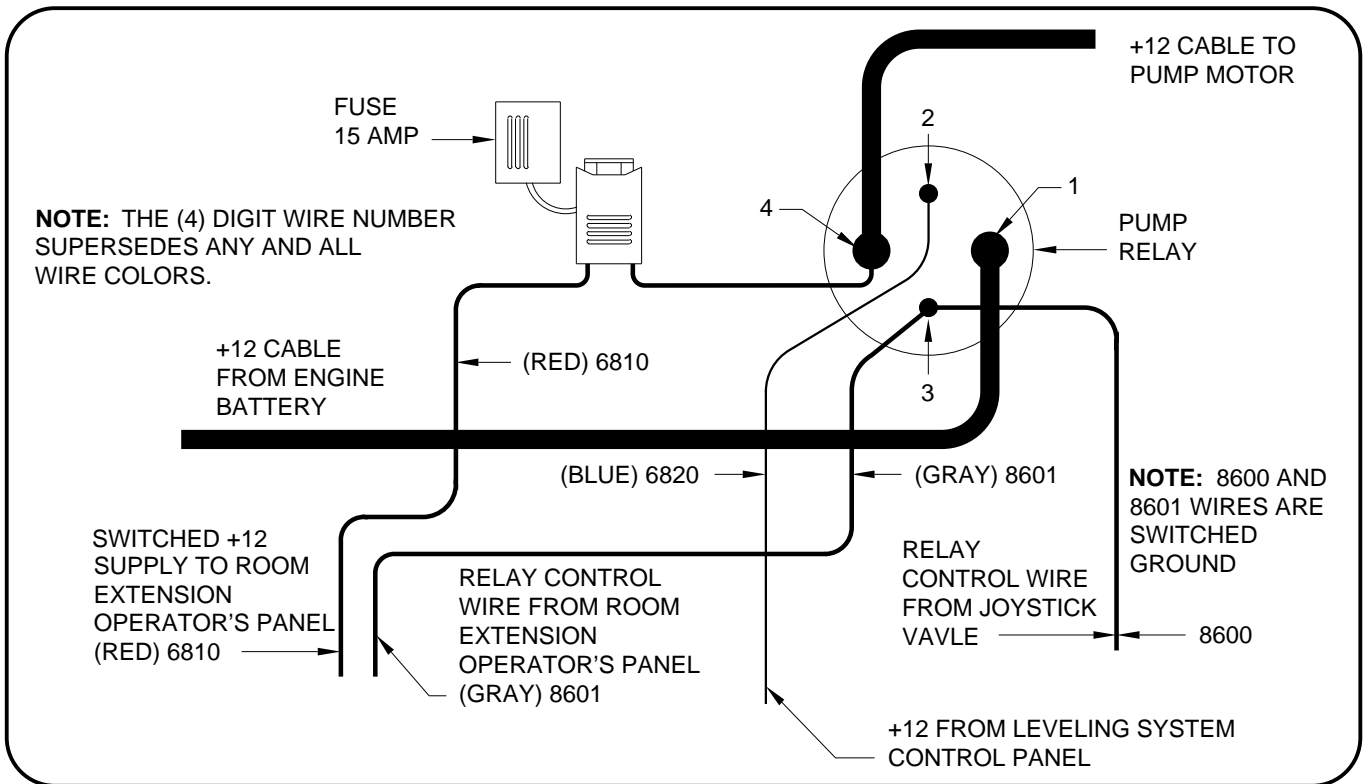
+12 CABLE TO PUMP MOTOR

FUSE 15 AMP

2

1

4

PUMP RELAY

**NOTE:** THE (4) DIGIT WIRE NUMBER SUPERSEDES ANY AND ALL WIRE COLORS.

+12 CABLE FROM ENGINE BATTERY

(RED) 6810

3

(BLUE) 6820

(GRAY) 8601

**NOTE:** 8600 AND 8601 WIRES ARE SWITCHED GROUND

SWITCHED +12 SUPPLY TO ROOM EXTENSION OPERATOR'S PANEL (RED) 6810

RELAY CONTROL WIRE FROM ROOM EXTENSION OPERATOR'S PANEL (GRAY) 8601

RELAY CONTROL WIRE FROM JOYSTICK VAVLE

8600

+12 FROM LEVELING SYSTEM CONTROL PANEL